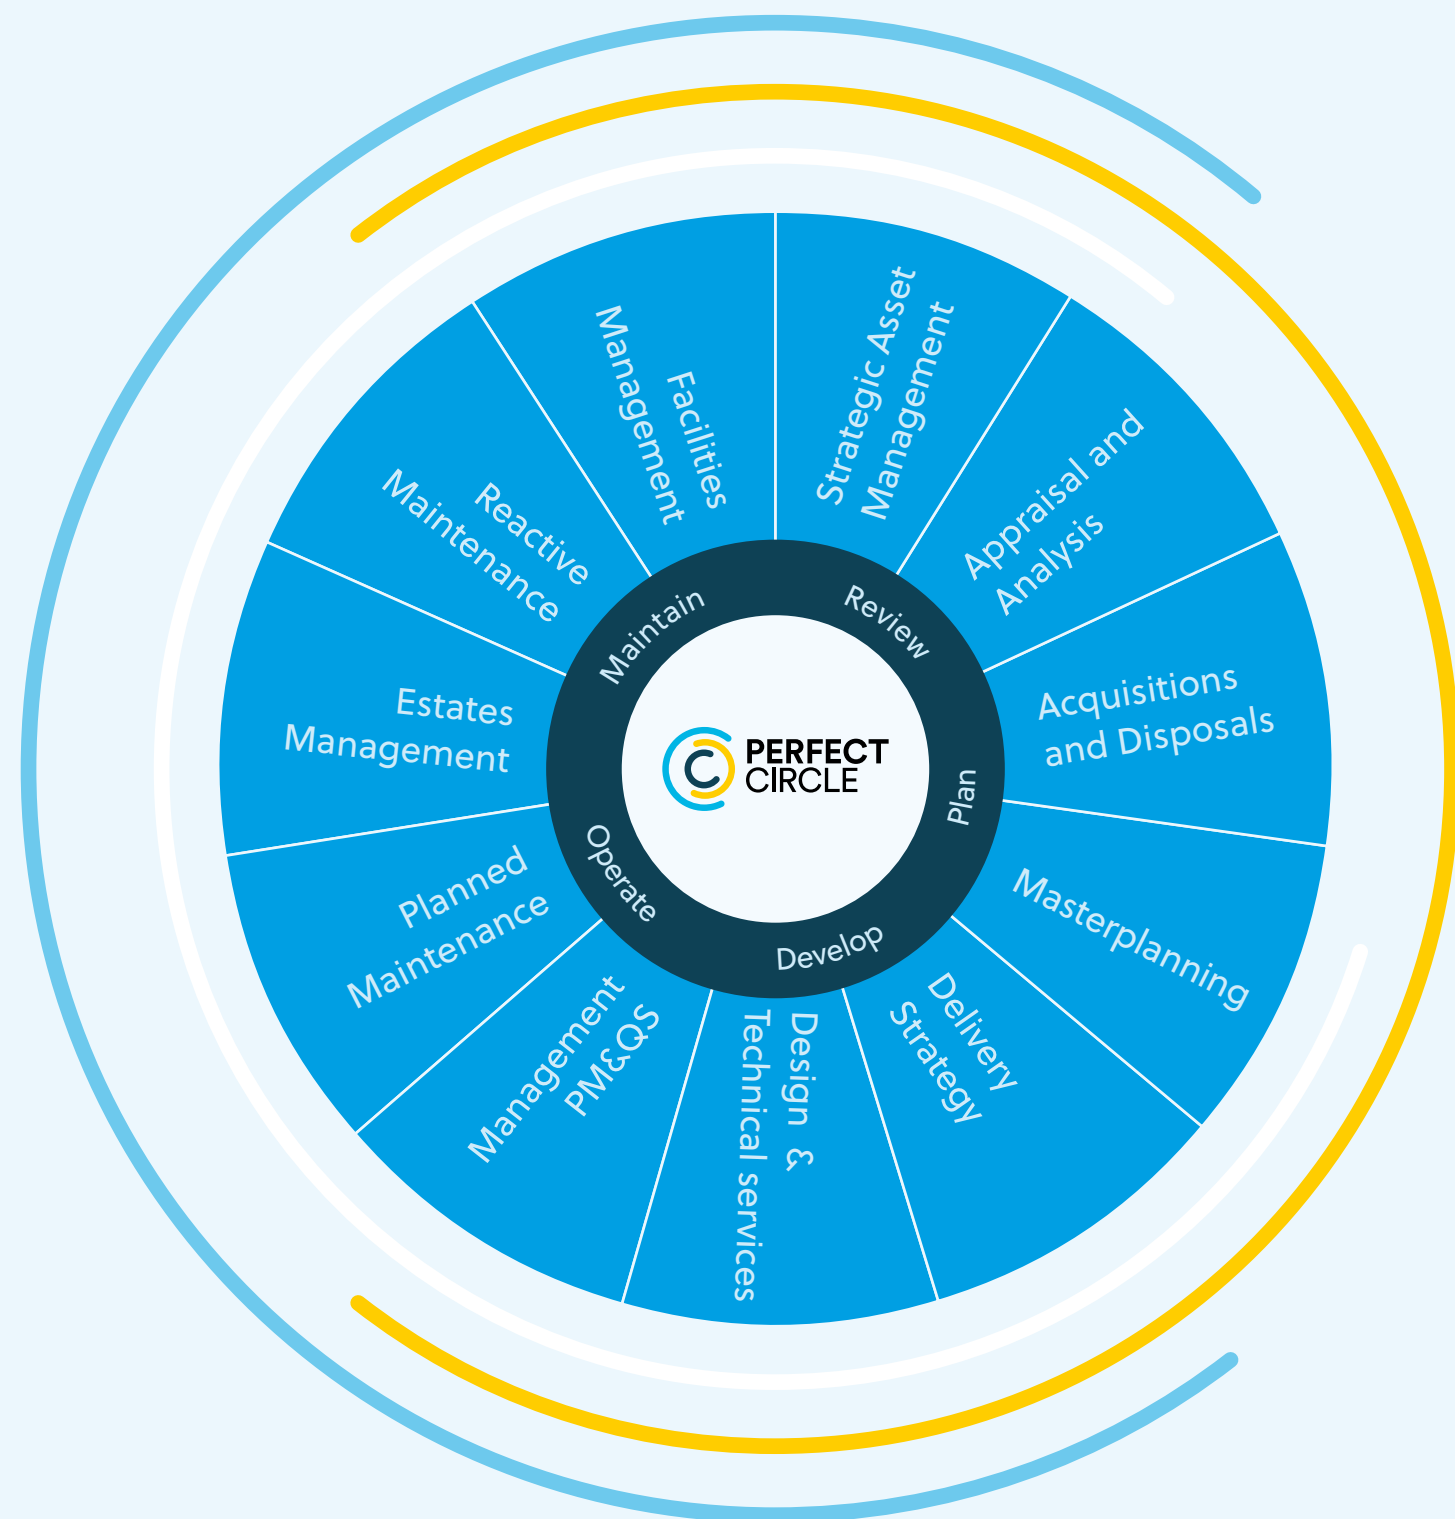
PERFECT CIRCLE

Review

Strategic Asset Management

Appraisal and Analysis

Plan

Acquisitions and Disposals

Masterplanning

Develop

Delivery Strategy

Design & Technical services

PM&QS Management

Operate

Planned Maintenance

Estates Management

Maintain

Reactive Maintenance

Facilities Management